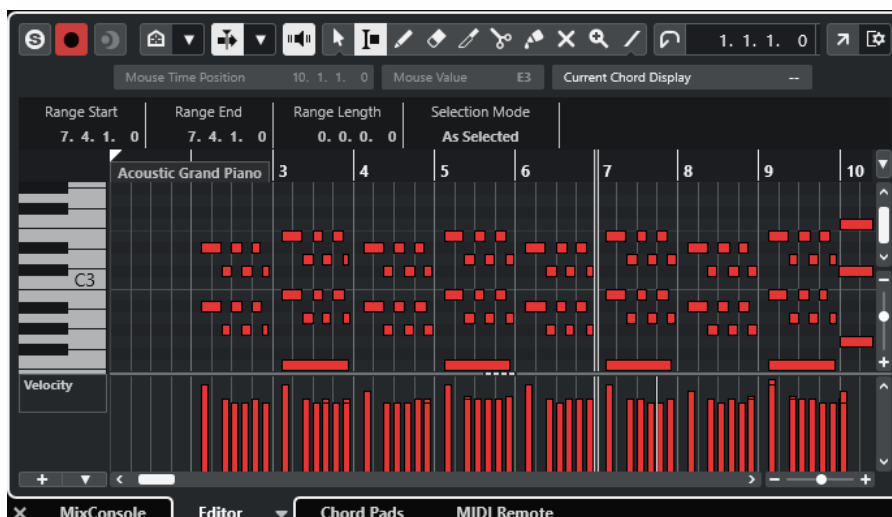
S

1. 1. 1. 0

Mouse Time Position 10. 1. 1. 0 Mouse Value E3 Current Chord Display --

Range Start 7. 4. 1. 0

Range End 7. 4. 1. 0

Range Length 0. 0. 0. 0

Selection Mode As Selected

Acoustic Grand Piano 3 4 5 6 7 8 9 10

C3

Velocity

+ ▼ < > − +

× MixConsole Editor ▼ Chord Pads MIDI Remote